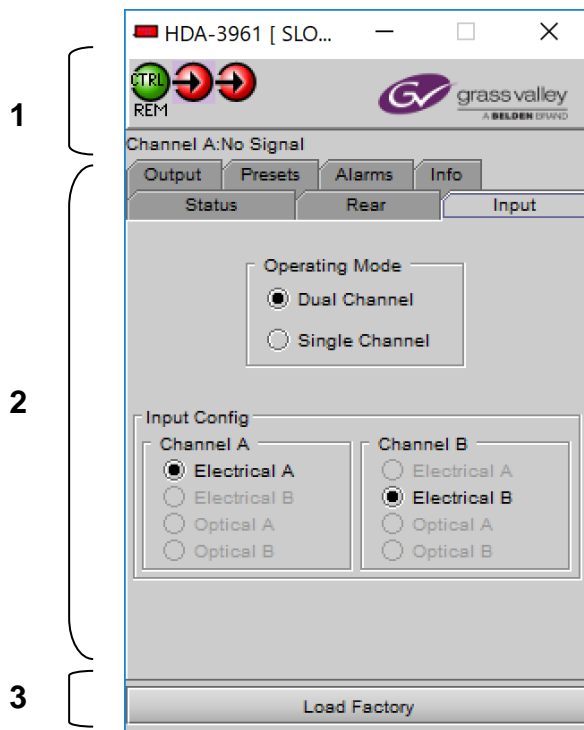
HDA-3961 [ SLO...

1

CTRL
REM

grass valley
A BELDEN BRAND

Channel A:No Signal

2

Output | Presets | Alarms | Info
Status | Rear | Input

Operating Mode
Dual Channel
Single Channel

Input Config
Channel A
Electrical A
Electrical B
Optical A
Optical B

Channel B
Electrical A
Electrical B
Optical A
Optical B

3

Load Factory